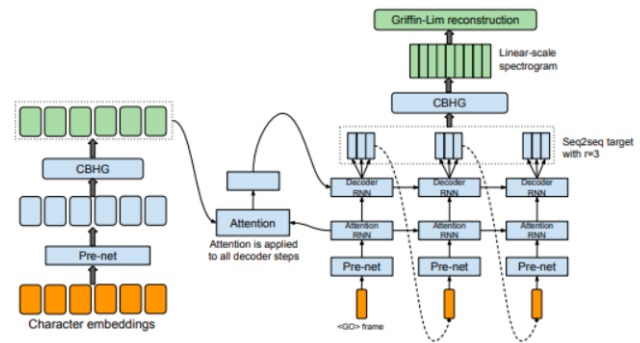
Griffin-Lim reconstruction

Linear-scale spectrogram

CBHG

Seq2seq target with r=3

CBHG

Decoder RNN

Decoder RNN

Decoder RNN

Attention

Attention RNN

Attention RNN

Attention RNN

Attention is applied to all decoder steps

Pre-net

Pre-net

Pre-net

Pre-net

Character embeddings

<GO> frame